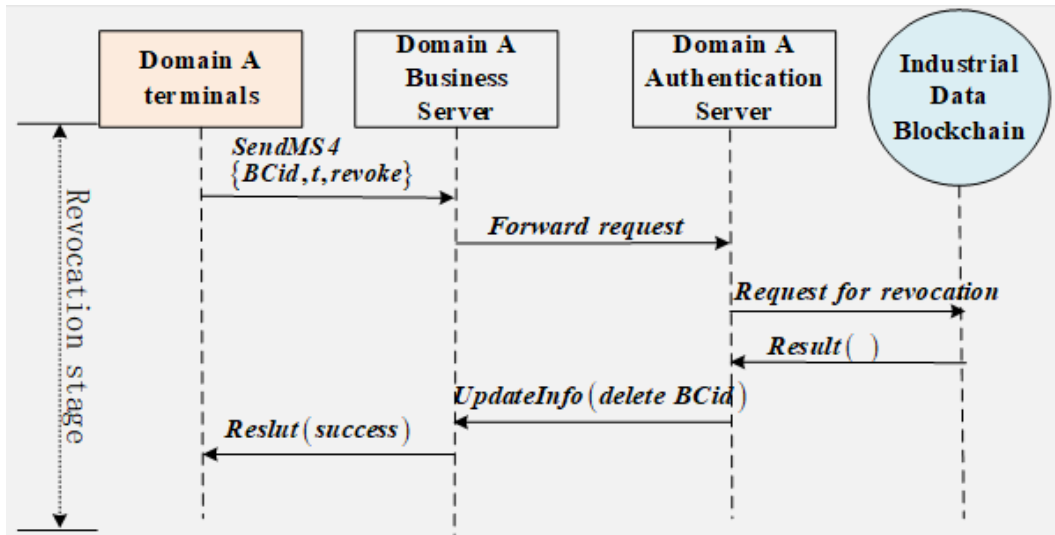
Domain A terminals

Domain A Business Server

Domain A Authentication Server

Industrial Data Blockchain

Revocation stage

SendMS4 $\{BCid, t, revoke\}$

Forward request

Request for revocation

Result( )

UpdateInfo(delete BCid)

Reslut(success)